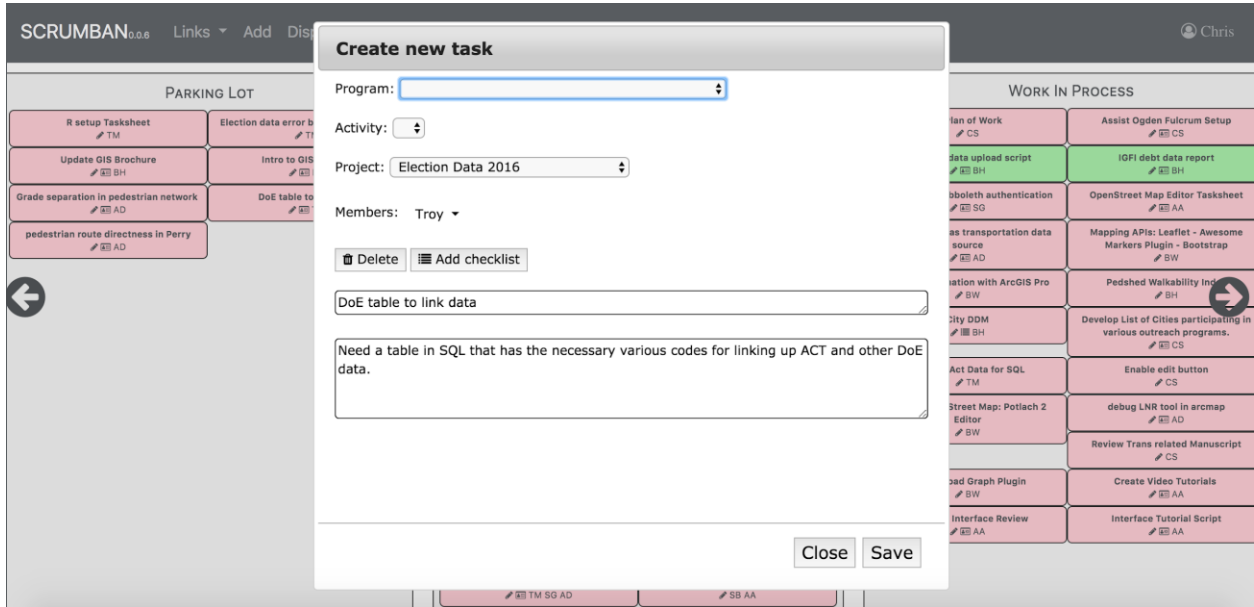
SCRUMBAN0.0.6 Links ▾ Add Dis

Chris

PARKING LOT

R setup Tasksheet
TM

Election data error b
TI

Update GIS Brochure
BH

Intro to GIS
BH

Grade separation in pedestrian network
AD

DoE table to

pedestrian route directness in Perry
AD

Create new task

Program:

Activity:

Project: Election Data 2016

Members: Troy ▾

Delete

Add checklist

DoE table to link data

Need a table in SQL that has the necessary various codes for linking up ACT and other DoE data.

Close

Save

TM SG AD

SB AA

WORK IN PROCESS

lan of Work
CS

Assist Ogden Fulcrum Setup
CS

data upload script
BH

IGFI debt data report
BH

bboleth authentication
SG

OpenStreet Map Editor Tasksheet
AA

as transportation data source
AD

Mapping APIs: Leaflet - Awesome Markers Plugin - Bootstrap
BW

ation with ArcGIS Pro
BW

Pedshed Walkability Ind
BH

City DDM
BH

Develop List of Cities participating in various outreach programs.
CS

Act Data for SQL
TM

Enable edit button
CS

Street Map: Potlach 2 Editor
BW

debug LNR tool in arcmap
AD

Review Trans related Manuscript
CS

oad Graph Plugin
BW

Create Video Tutorials
AA

Interface Review
AA

Interface Tutorial Script
AA